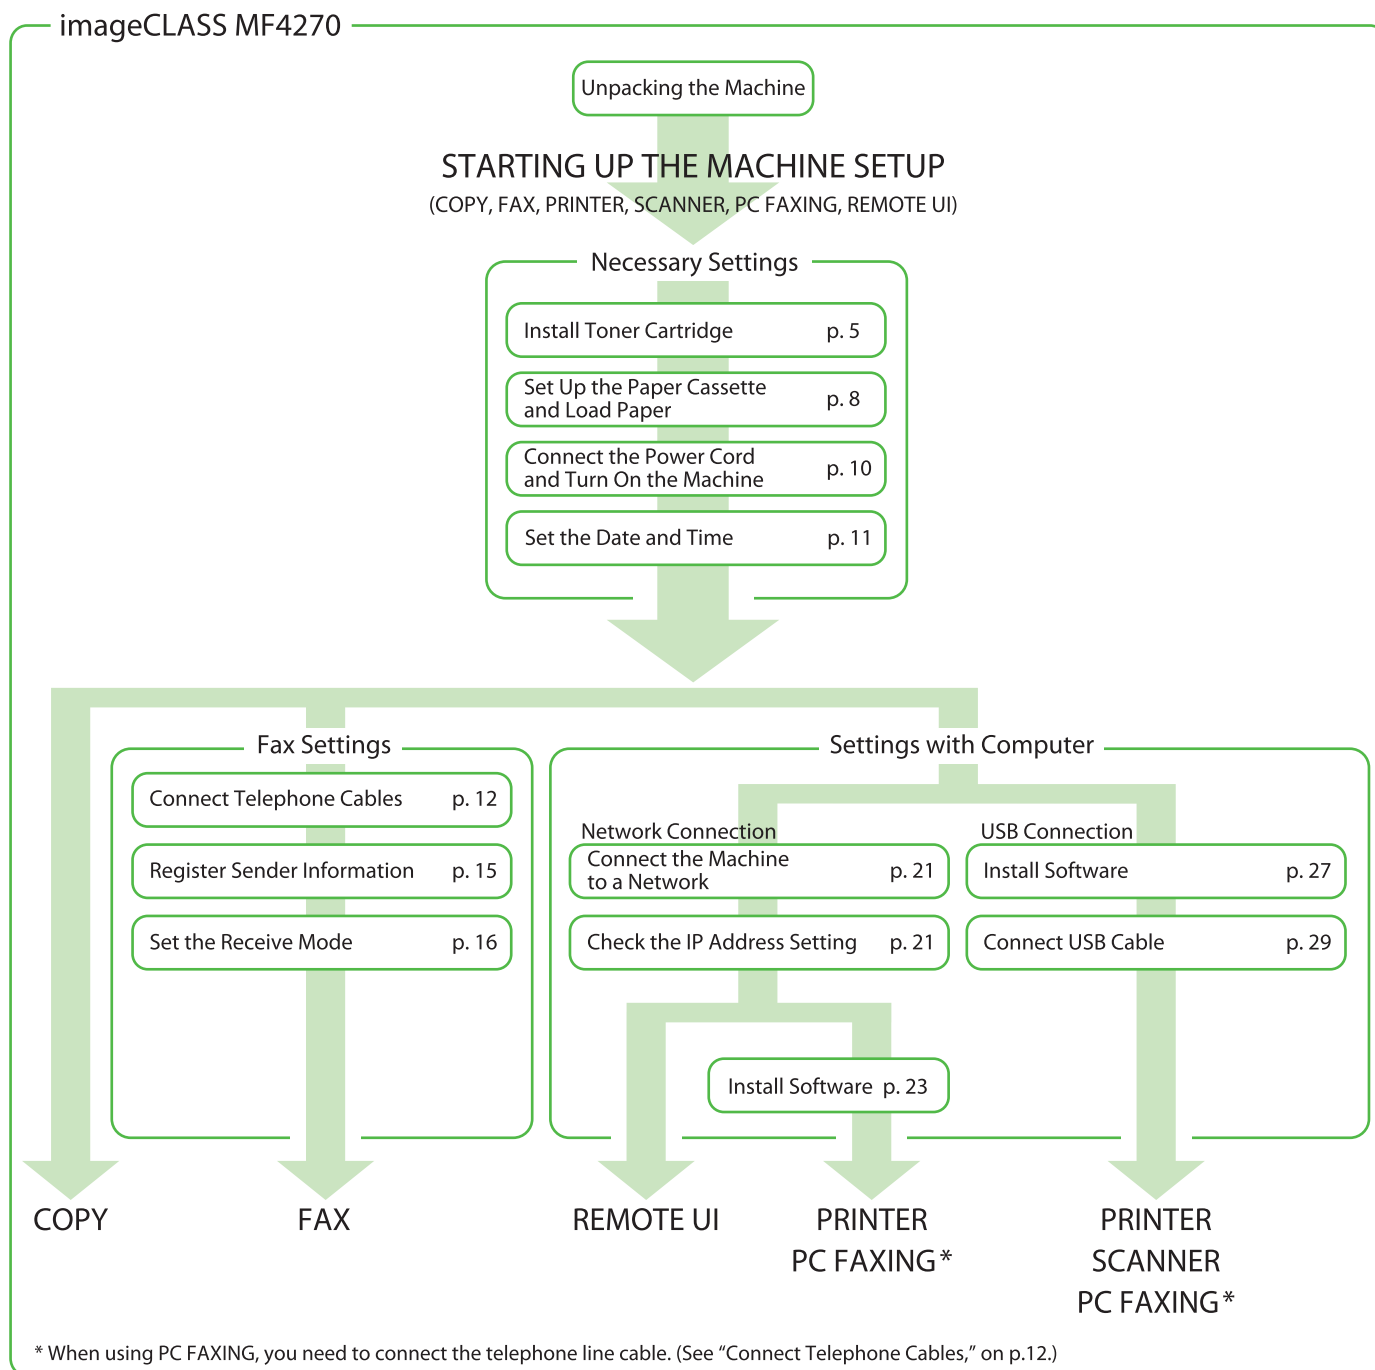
imageCLASS MF4270

Unpacking the Machine

STARTING UP THE MACHINE SETUP
(COPY, FAX, PRINTER, SCANNER, PC FAXING, REMOTE UI)

Necessary Settings

Install Toner Cartridge p. 5

Set Up the Paper Cassette and Load Paper p. 8

Connect the Power Cord and Turn On the Machine p. 10

Set the Date and Time p. 11

Fax Settings

Connect Telephone Cables p. 12

Register Sender Information p. 15

Set the Receive Mode p. 16

Settings with Computer

Network Connection

Connect the Machine to a Network p. 21

Check the IP Address Setting p. 21

USB Connection

Install Software p. 27

Connect USB Cable p. 29

Install Software p. 23

COPY

FAX

REMOTE UI

PRINTER
PC FAXING*

PRINTER
SCANNER
PC FAXING*

* When using PC FAXING, you need to connect the telephone line cable. (See "Connect Telephone Cables," on p.12.)